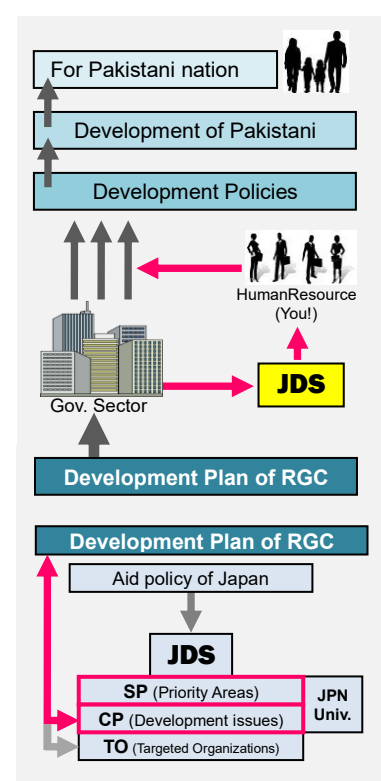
For Pakistani nation

Development of Pakistani

Development Policies

HumanResource
(You!)

Gov. Sector

JDS

Development Plan of RGC

Development Plan of RGC

Aid policy of Japan

JDS

SP (Priority Areas)

CP (Development issues)

TO (Targeted Organizations)

JPN
Univ.